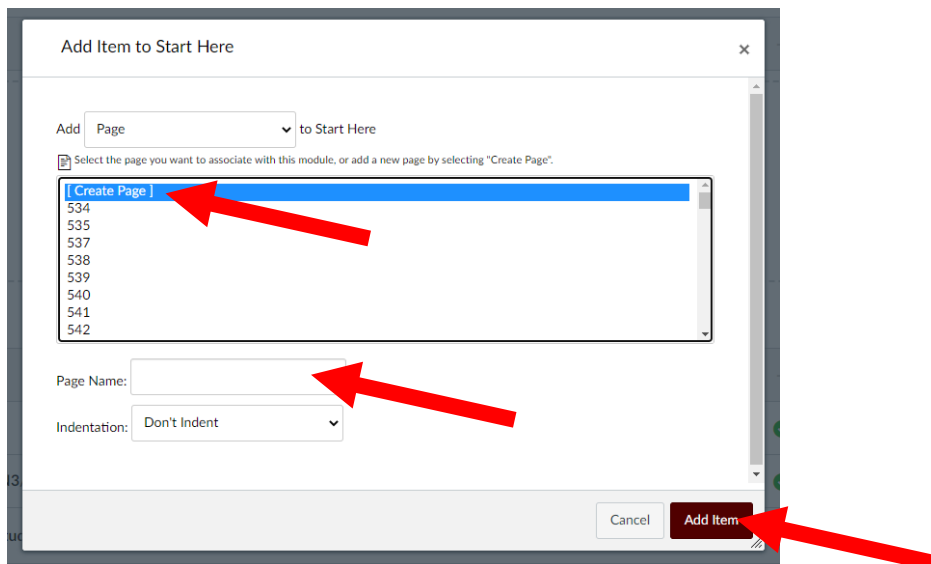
Add Item to Start Here

×

Add Page to Start Here

Select the page you want to associate with this module, or add a new page by selecting "Create Page".

[ Create Page ]
534
535
537
538
539
540
541
542

Page Name:

Indentation: Don't Indent

Cancel

Add Item